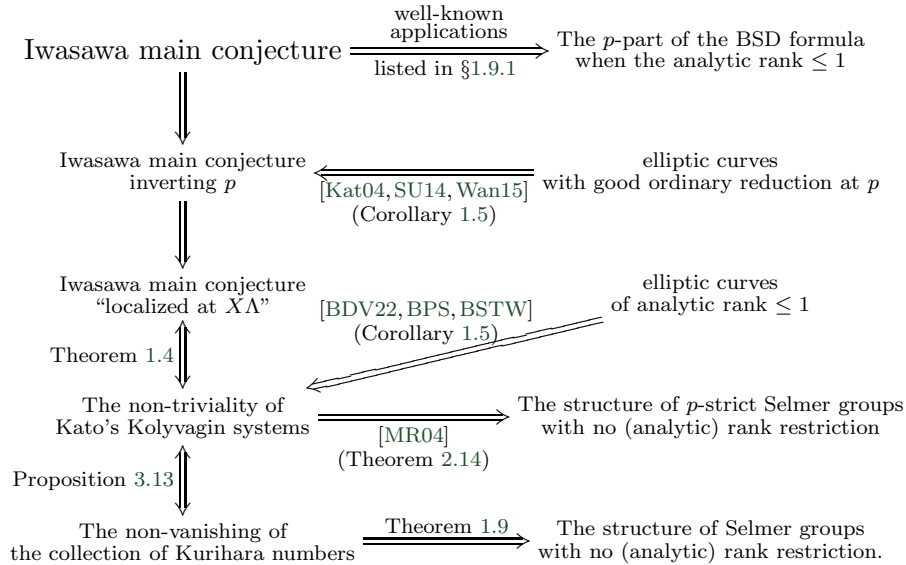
Iwasawa main conjecture

well-known applications

listed in §1.9.1

The $p$-part of the BSD formula when the analytic rank $\leq 1$

Iwasawa main conjecture inverting $p$

[Kat04, SU14, Wan15]
(Corollary 1.5)

elliptic curves with good ordinary reduction at $p$

Iwasawa main conjecture "localized at $X\Lambda$"

[BDV22, BPS, BSTW]
(Corollary 1.5)

elliptic curves of analytic rank $\leq 1$

Theorem 1.4

The non-triviality of Kato's Kolyvagin systems

[MR04]
(Theorem 2.14)

The structure of $p$-strict Selmer groups with no (analytic) rank restriction

Proposition 3.13

The non-vanishing of the collection of Kurihara numbers

Theorem 1.9

The structure of Selmer groups with no (analytic) rank restriction.